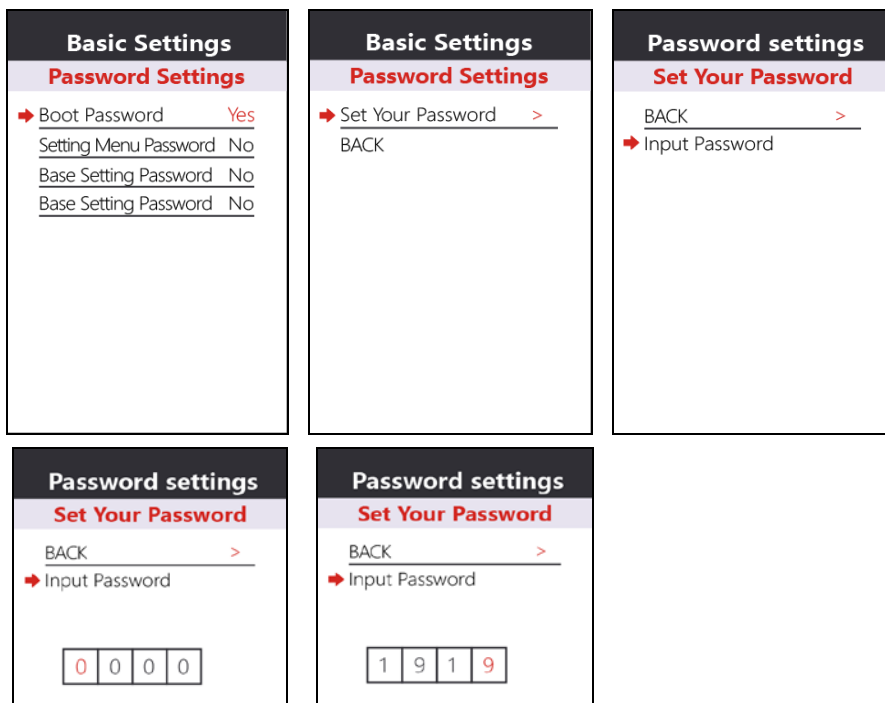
Basic Settings
Password Settings
Boot Password Yes
Setting Menu Password No
Base Setting Password No
Base Setting Password No

Basic Settings
Password Settings
Set Your Password >
BACK

Password settings
Set Your Password
BACK >
Input Password

Password settings
Set Your Password
BACK >
Input Password
0 0 0 0

Password settings
Set Your Password
BACK >
Input Password
1 9 1 9